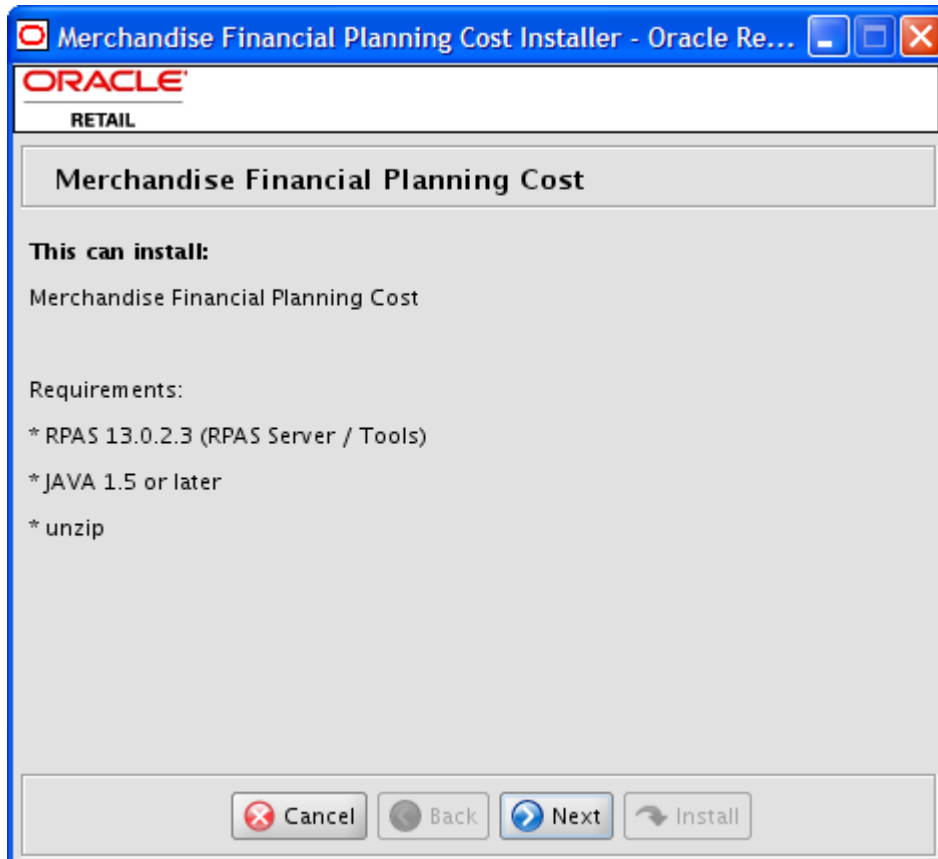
Merchandise Financial Planning Cost Installer - Oracle Re...

ORACLE
RETAIL

Merchandise Financial Planning Cost

**This can install:**

Merchandise Financial Planning Cost

Requirements:

* RPAS 13.0.2.3 (RPAS Server / Tools)

* JAVA 1.5 or later

* unzip

Cancel Back Next Install